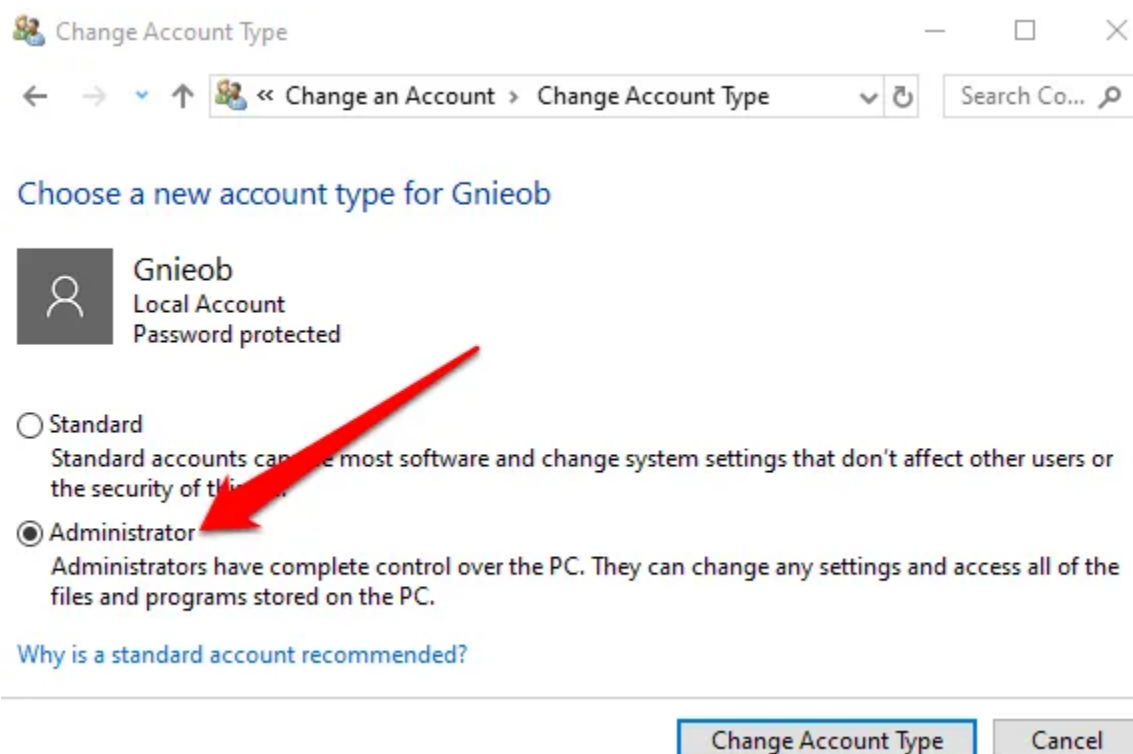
Change Account Type

« Change an Account › Change Account Type

Search Co...

Choose a new account type for Gnieob

Gnieob
Local Account
Password protected

Standard
Standard accounts can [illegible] most software and change system settings that don't affect other users or the security of th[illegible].

Administrator
Administrators have complete control over the PC. They can change any settings and access all of the files and programs stored on the PC.

Why is a standard account recommended?

Change Account Type

Cancel